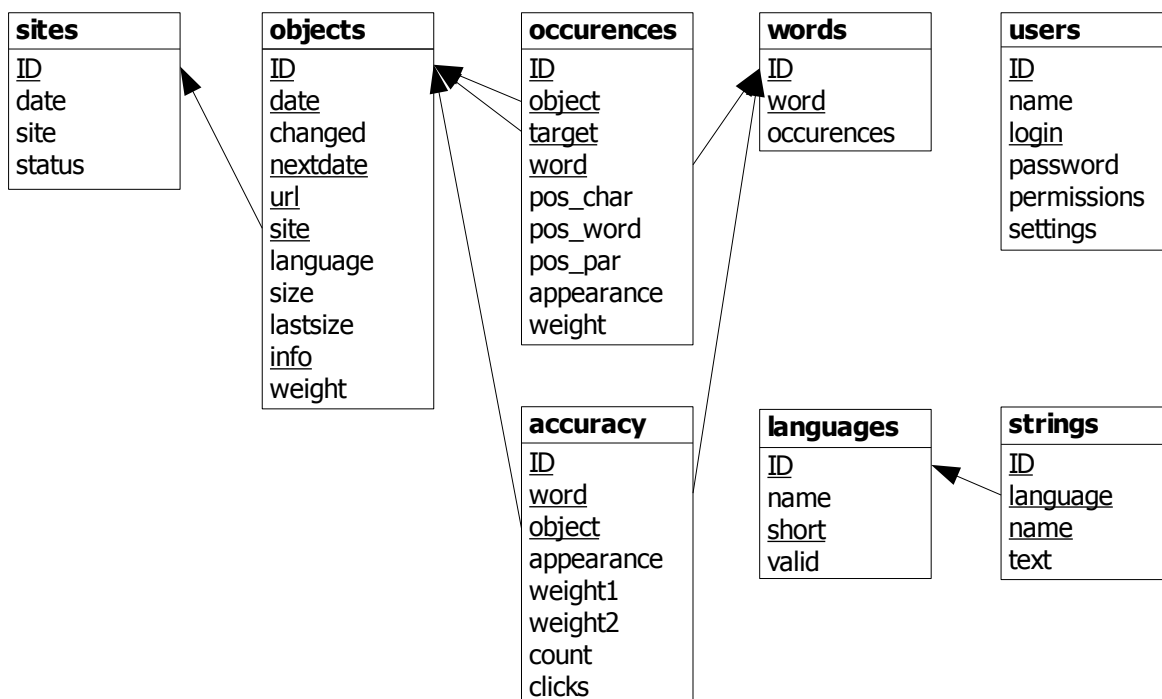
sites
ID
date
site
status

objects
ID
date
changed
nextdate
url
site
language
size
lastsize
info
weight

occurences
ID
object
target
word
pos_char
pos_word
pos_par
appearance
weight

words
ID
word
occurences

users
ID
name
login
password
permissions
settings

accuracy
ID
word
object
appearance
weight1
weight2
count
clicks

languages
ID
name
short
valid

strings
ID
language
name
text